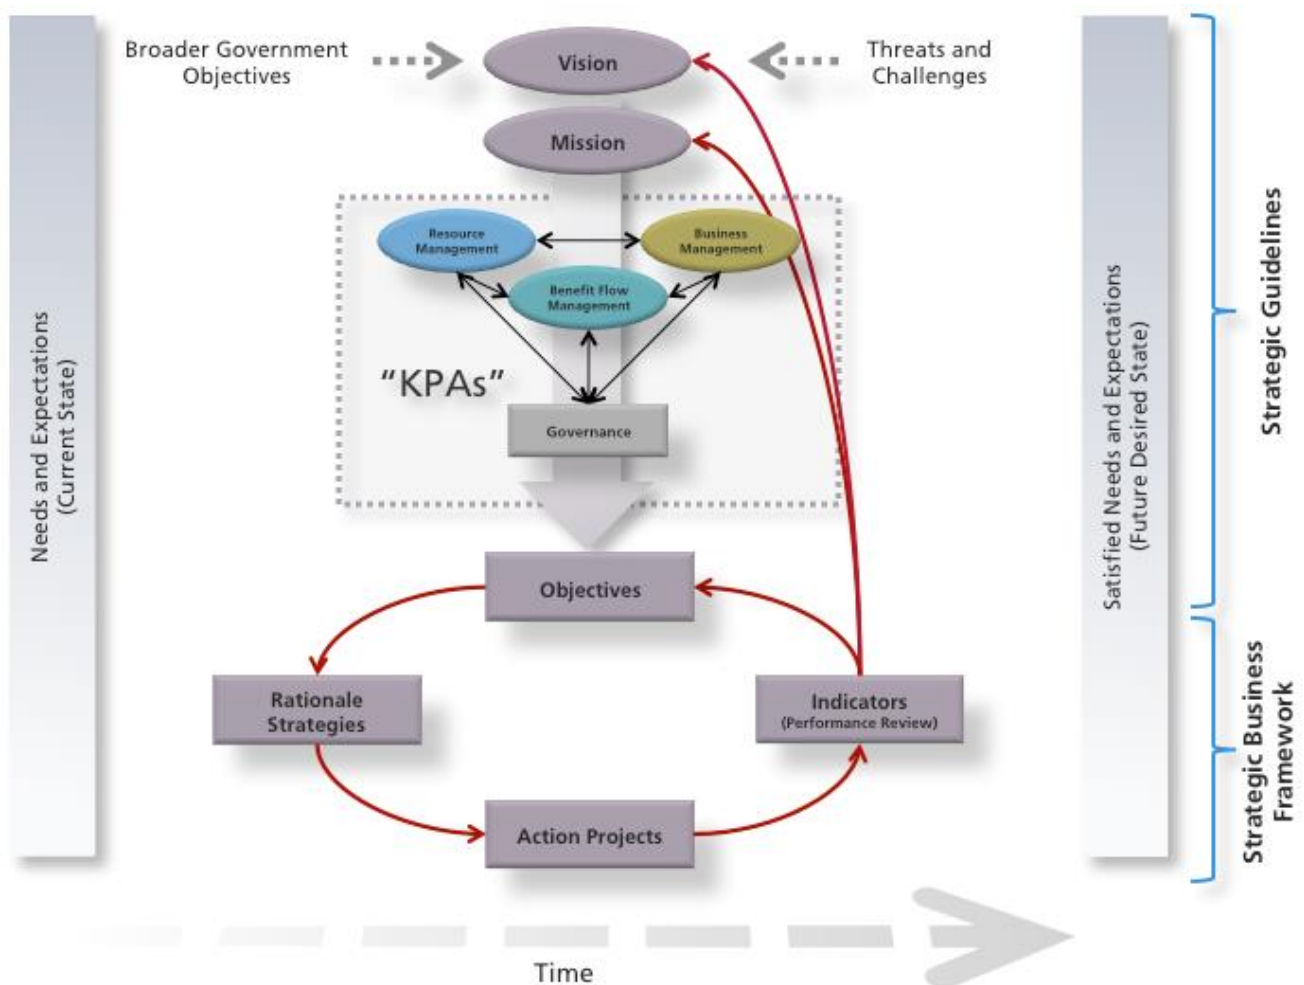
Needs and Expectations (Current State)

Broader Government Objectives

Vision

Threats and Challenges

Mission

Resource Management

Business Management

Benefit Flow Management

"KPAs"

Governance

Objectives

Rationale Strategies

Indicators (Performance Review)

Action Projects

Satisfied Needs and Expectations (Future Desired State)

Strategic Guidelines

Strategic Business Framework

Time